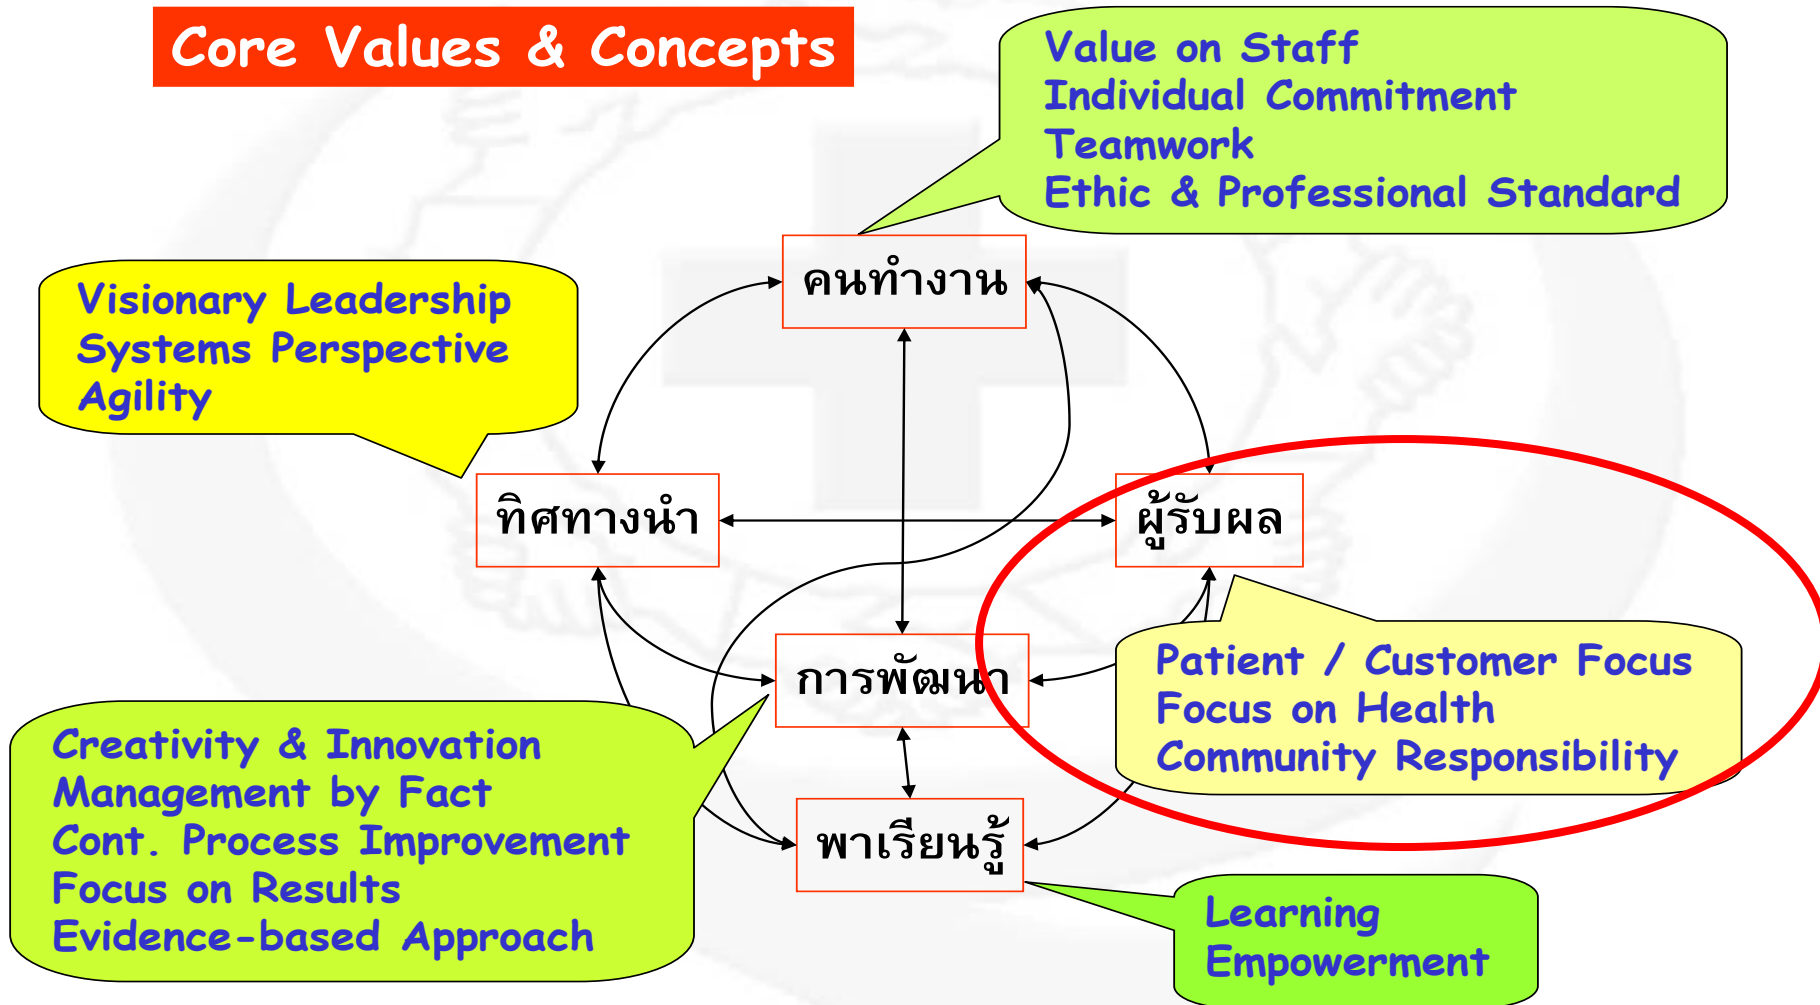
Core Values & Concepts

Value on Staff
Individual Commitment
Teamwork
Ethic & Professional Standard

Visionary Leadership
Systems Perspective
Agility

คนทำงาน

ทิศทางนำ

ผู้รับผล

การพัฒนา

พาเรียนรู้

Patient / Customer Focus
Focus on Health
Community Responsibility

Creativity & Innovation
Management by Fact
Cont. Process Improvement
Focus on Results
Evidence-based Approach

Learning
Empowerment